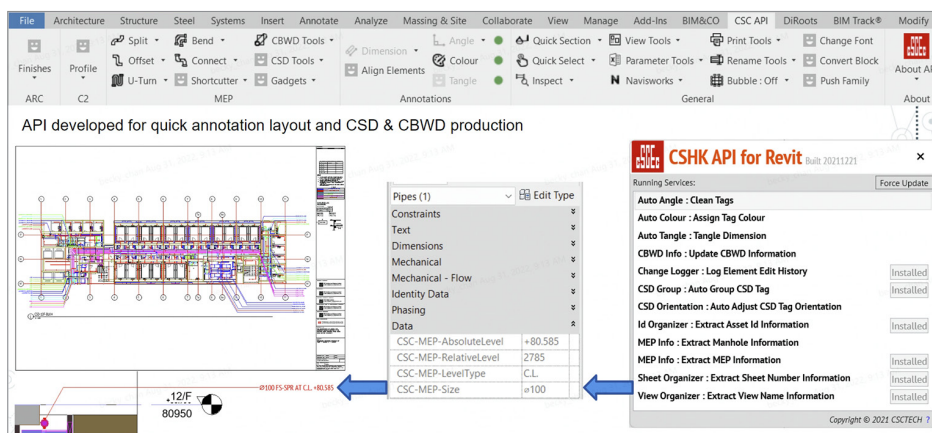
File Architecture Structure Steel Systems Insert Annotate Analyze Massing & Site Collaborate View Manage Add-Ins BIM&CO CSC API DiRoots BIM Track® Modify

Finishes Profile Split Offset U-Turn Bend Connect Shortcutter CBWD Tools CSD Tools Gadgets Dimension Align Elements Angle Colour Tangle Quick Section Quick Select Inspect View Tools Parameter Tools Navisworks Print Tools Rename Tools Bubble : Off Change Font Convert Block Push Family About API

ARC C2 MEP Annotations General About

API developed for quick annotation layout and CSD & CBWD production

Pipes (1) Edit Type

Constraints
Text
Dimensions
Mechanical
Mechanical - Flow
Identity Data
Phasing
Data

| CSC-MEP-AbsoluteLevel | +80.585 |
|---|---|
| CSC-MEP-RelativeLevel | 2785 |
| CSC-MEP-LevelType | C.L. |
| CSC-MEP-Size | ⌀100 |

⌀100 FS-SPR AT C.L. +80.585

12/F
80950

CSHK API for Revit Built 20211221

Running Services: Force Update

Auto Angle : Clean Tags
Auto Colour : Assign Tag Colour
Auto Tangle : Tangle Dimension
CBWD Info : Update CBWD Information
Change Logger : Log Element Edit History Installed
CSD Group : Auto Group CSD Tag Installed
CSD Orientation : Auto Adjust CSD Tag Orientation
Id Organizer : Extract Asset Id Information Installed
MEP Info : Extract Manhole Information
MEP Info : Extract MEP Information Installed
Sheet Organizer : Extract Sheet Number Information Installed
View Organizer : Extract View Name Information Installed

Copyright © 2021 CSCTECH ?